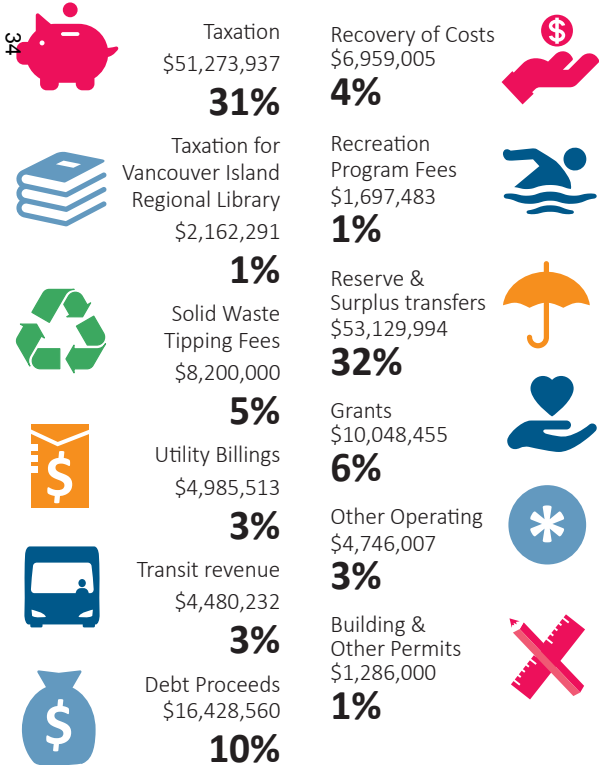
34

Taxation
$51,273,937
31%

Taxation for Vancouver Island Regional Library
$2,162,291
1%

Solid Waste Tipping Fees
$8,200,000
5%

Utility Billings
$4,985,513
3%

Transit revenue
$4,480,232
3%

Debt Proceeds
$16,428,560
10%

Recovery of Costs
$6,959,005
4%

Recreation Program Fees
$1,697,483
1%

Reserve & Surplus transfers
$53,129,994
32%

Grants
$10,048,455
6%

Other Operating
$4,746,007
3%

Building & Other Permits
$1,286,000
1%